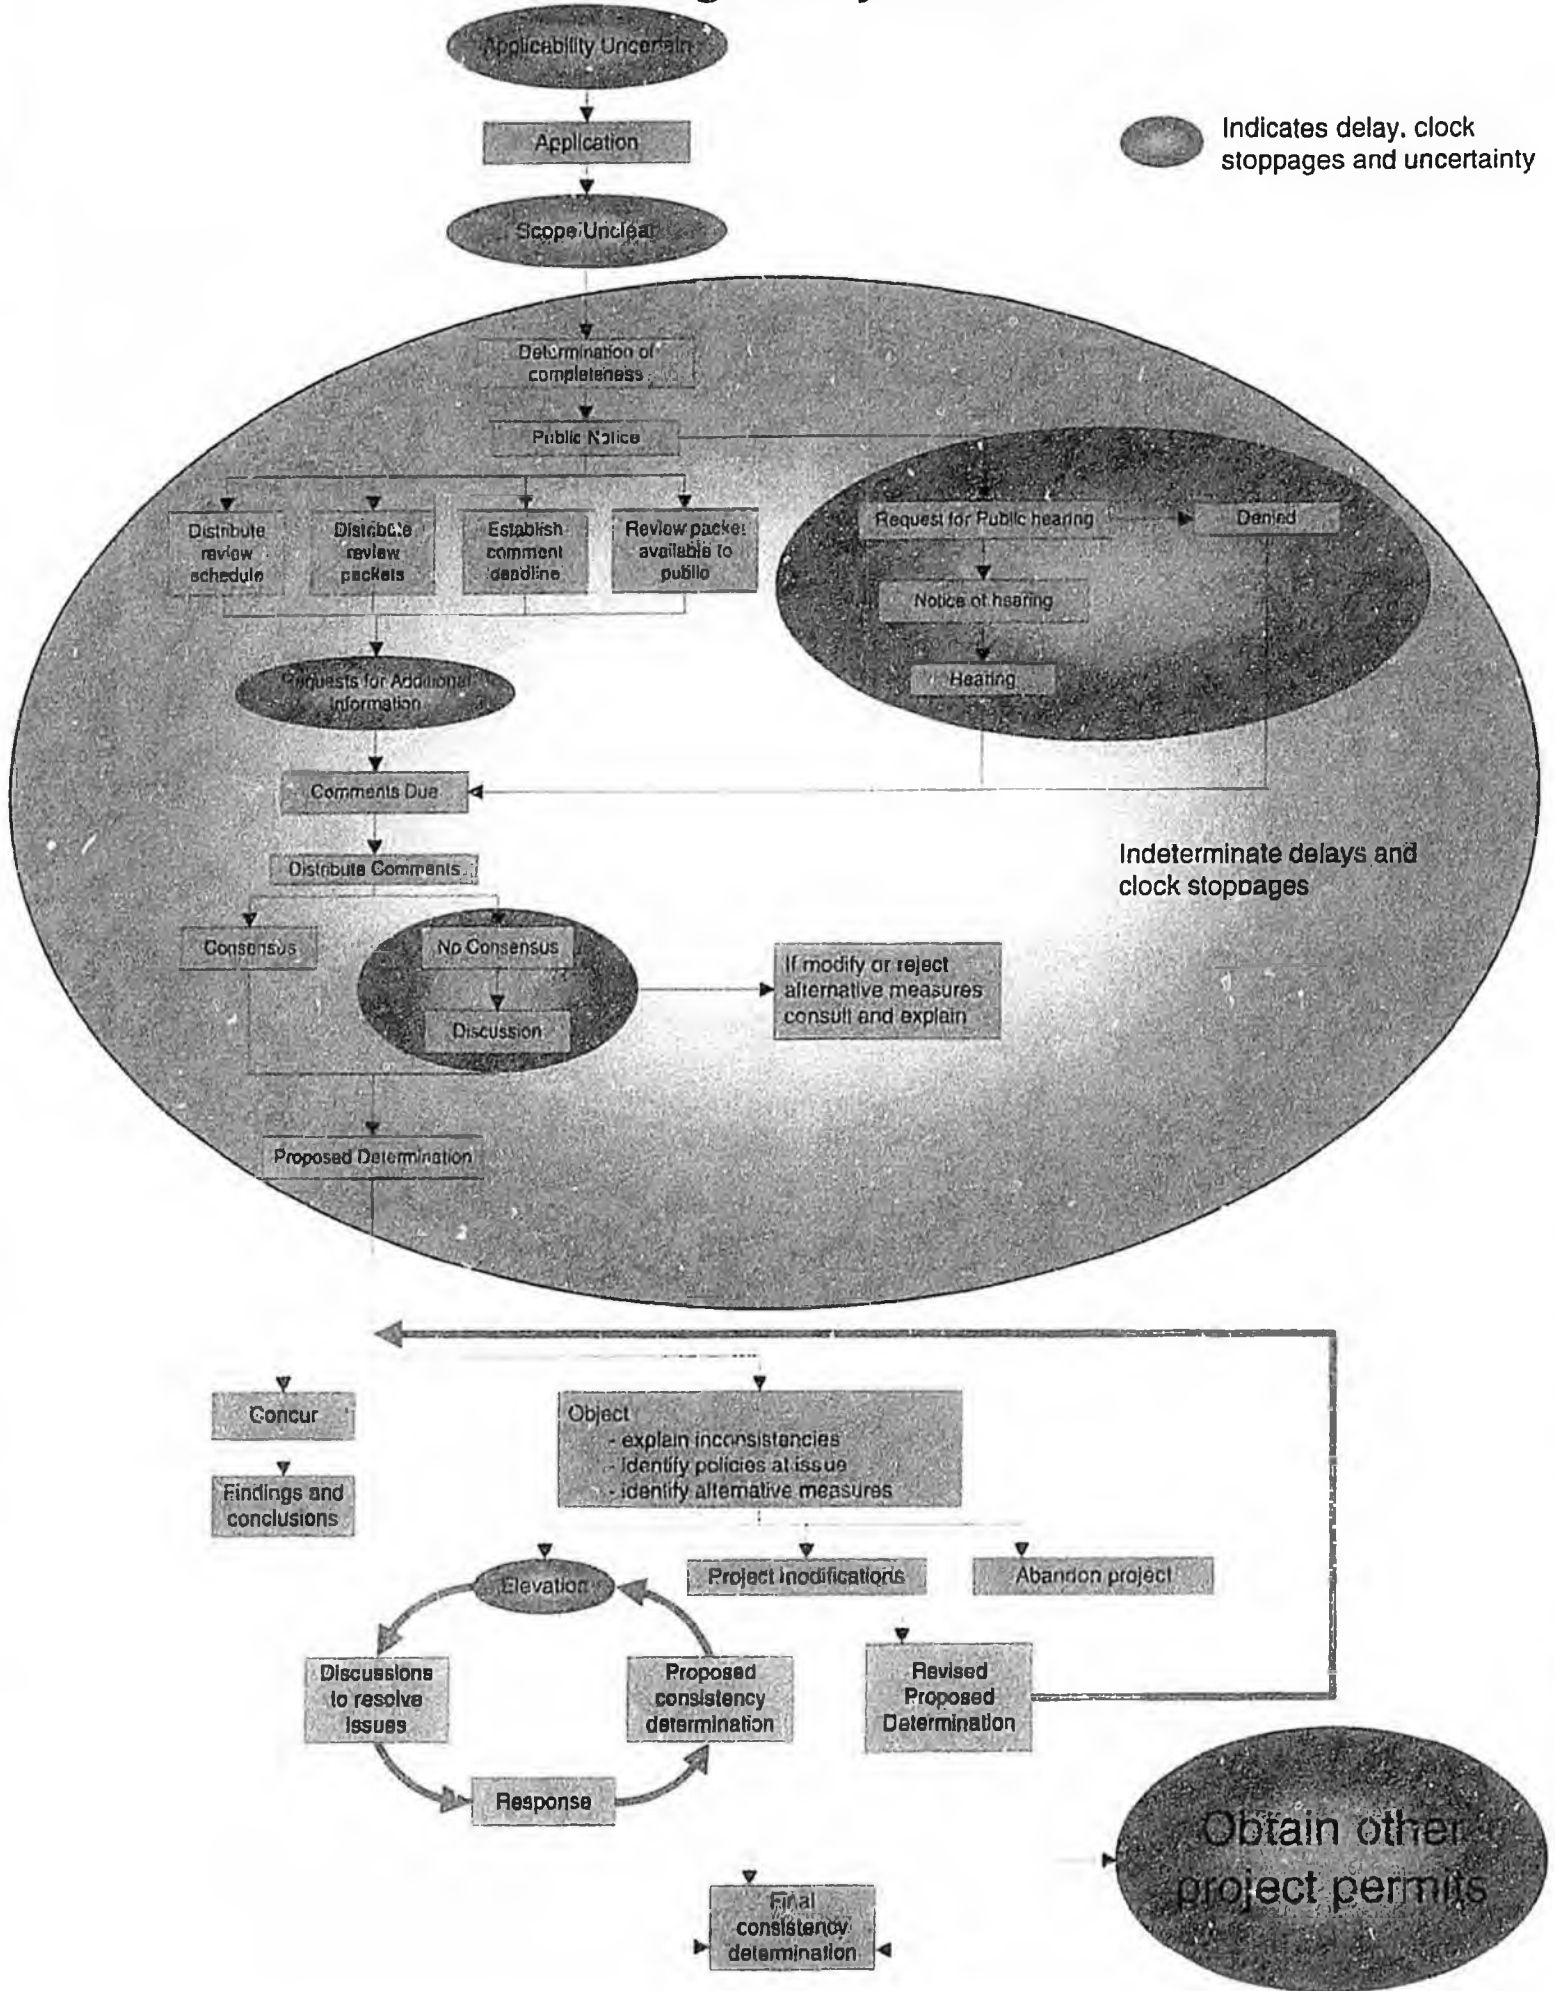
Applicability Uncertain

Application

Indicates delay, clock stoppages and uncertainty

Scope Unclear

Determination of completeness

Public Notice

Distribute review schedule

Distribute review packets

Establish comment deadline

Review packet available to public

Request for Public hearing

Denied

Notice of hearing

Hearing

Requests for Additional Information

Comments Due

Distribute Comments

Indeterminate delays and clock stoppages

Consensus

No Consensus

Discussion

If modify or reject alternative measures consult and explain

Proposed Determination

Concur

Findings and conclusions

Object
- explain inconsistencies
- identify policies at issue
- identify alternative measures

Project modifications

Abandon project

Elevation

Discussions to resolve issues

Proposed consistency determination

Revised Proposed Determination

Response

Obtain other project permits

Final consistency determination